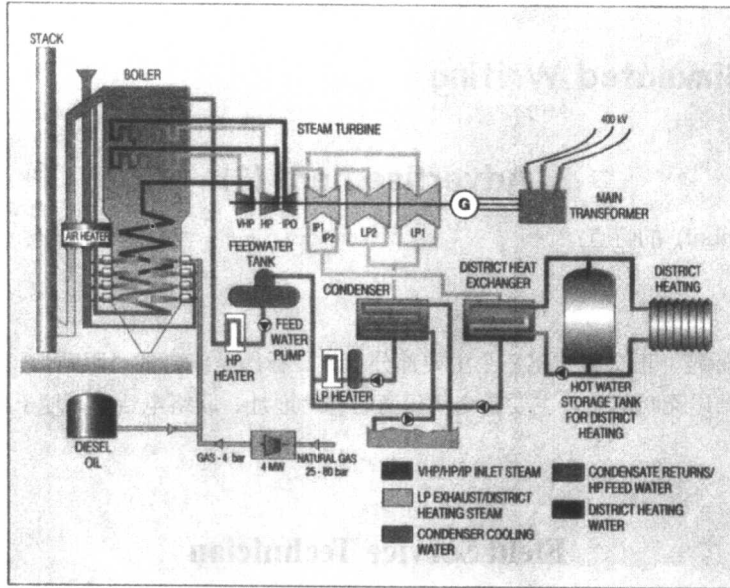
STACK
BOILER
STEAM TURBINE
400 kV
AIR HEATER
VHP HP IPO
IP1 IP2
LP2
LP1
G
MAIN TRANSFORMER
FEEDWATER TANK
CONDENSER
DISTRICT HEAT EXCHANGER
DISTRICT HEATING
FEED WATER PUMP
HP HEATER
LP HEATER
HOT WATER STORAGE TANK FOR DISTRICT HEATING
DIESEL OIL
GAS - 4 bar
4 MW
NATURAL GAS 25 - 80 bar
VHP/HP/IP INLET STEAM
LP EXHAUST/DISTRICT HEATING STEAM
CONDENSER COOLING WATER
CONDENSATE RETURNS/ HP FEED WATER
DISTRICT HEATING WATER